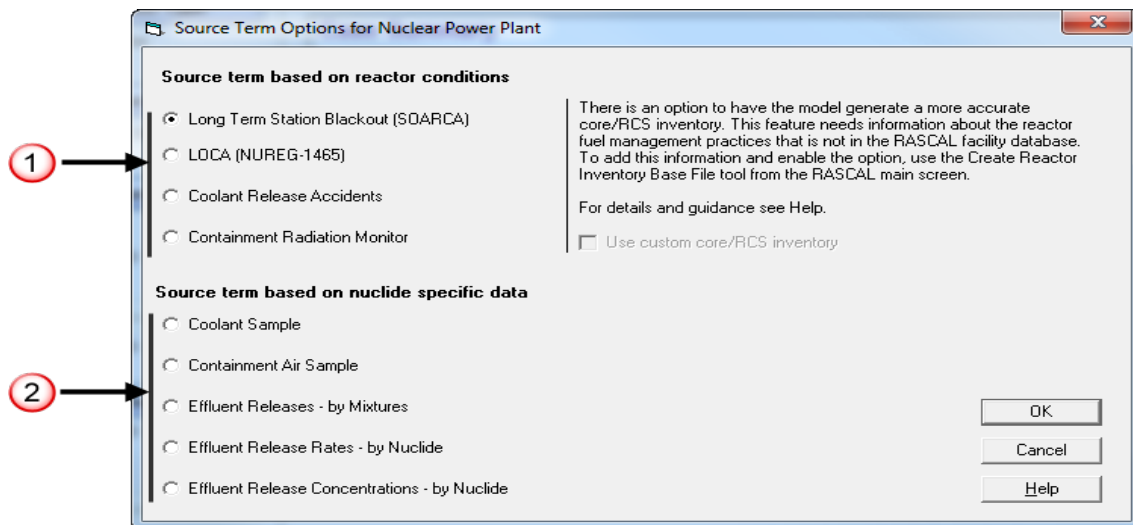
Source Term Options for Nuclear Power Plant

Source term based on reactor conditions

Long Term Station Blackout (SOARCA)

LOCA (NUREG-1465)

Coolant Release Accidents

Containment Radiation Monitor

There is an option to have the model generate a more accurate core/RCS inventory. This feature needs information about the reactor fuel management practices that is not in the RASCAL facility database. To add this information and enable the option, use the Create Reactor Inventory Base File tool from the RASCAL main screen.

For details and guidance see Help.

Use custom core/RCS inventory

Source term based on nuclide specific data

Coolant Sample

Containment Air Sample

Effluent Releases - by Mixtures

Effluent Release Rates - by Nuclide

Effluent Release Concentrations - by Nuclide

1

2

OK

Cancel

Help